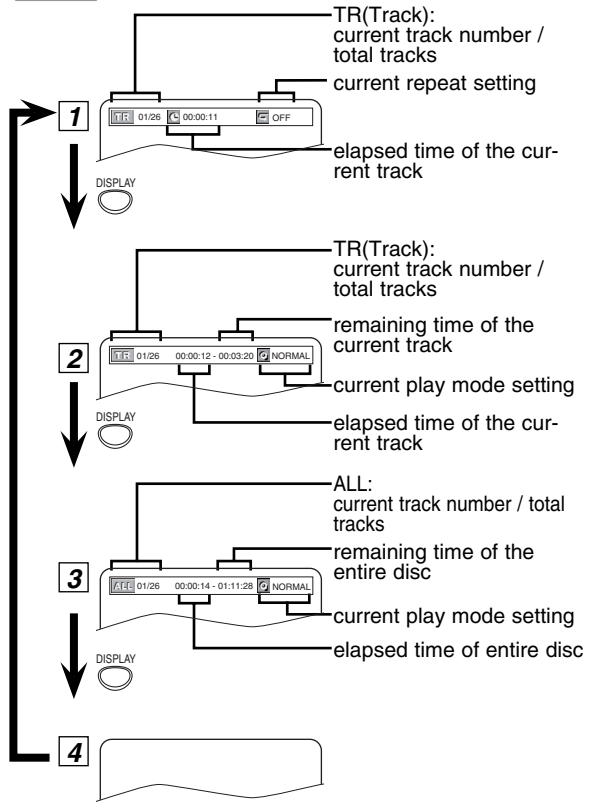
TR(Track): current track number / total tracks

current repeat setting

1

TR 01/26 00:00:11 OFF

elapsed time of the current track

DISPLAY

TR(Track): current track number / total tracks

remaining time of the current track

2

TR 01/26 00:00:12 - 00:03:20 NORMAL

current play mode setting

DISPLAY

elapsed time of the current track

ALL: current track number / total tracks

remaining time of the entire disc

3

ALL 01/26 00:00:14 - 01:11:28 NORMAL

current play mode setting

DISPLAY

elapsed time of entire disc

4